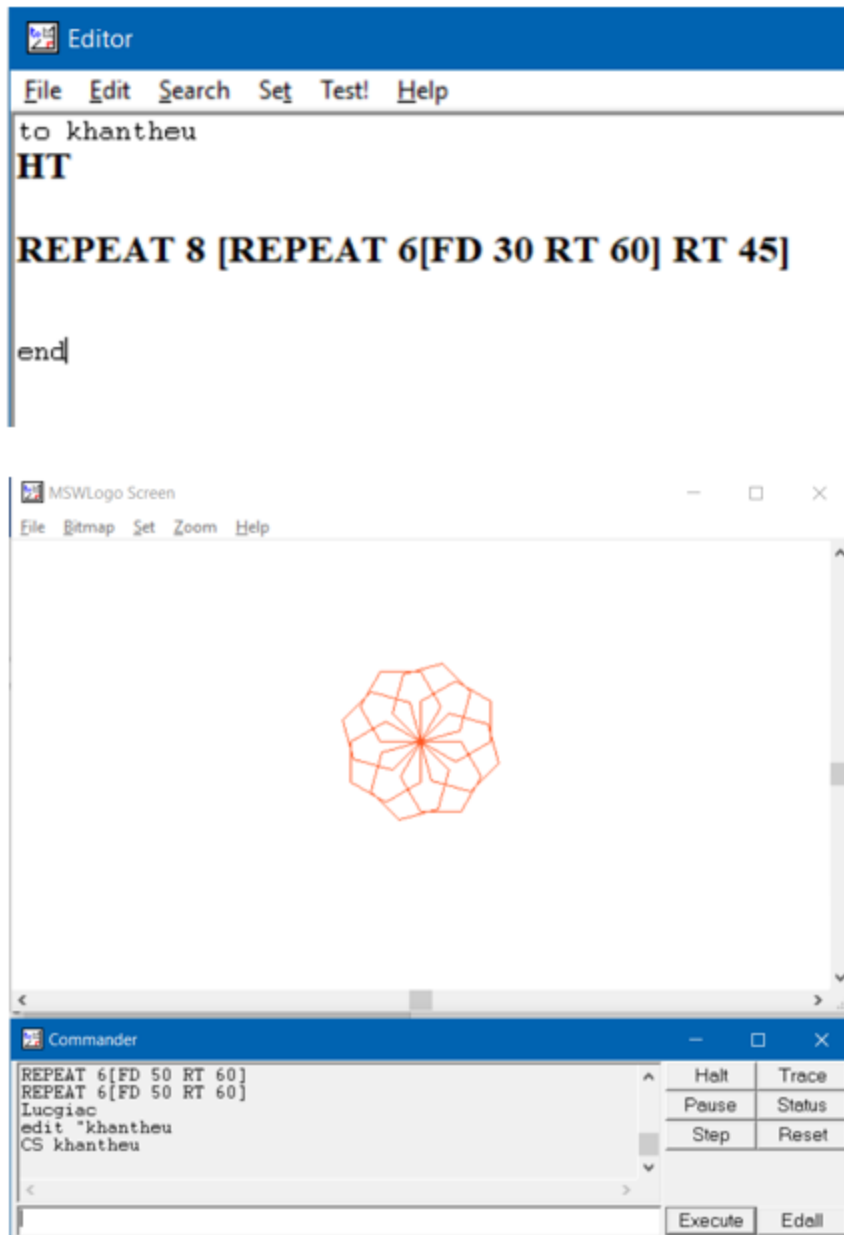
Editor

File Edit Search Set Test! Help

to khantheu
HT

REPEAT 8 [REPEAT 6[FD 30 RT 60] RT 45]

end

MSWLogo Screen

File Bitmap Set Zoom Help

Commander

REPEAT 6[FD 50 RT 60]
REPEAT 6[FD 50 RT 60]
Lucgiac
edit "khantheu
CS khantheu

Halt Trace
Pause Status
Step Reset

Execute Edall